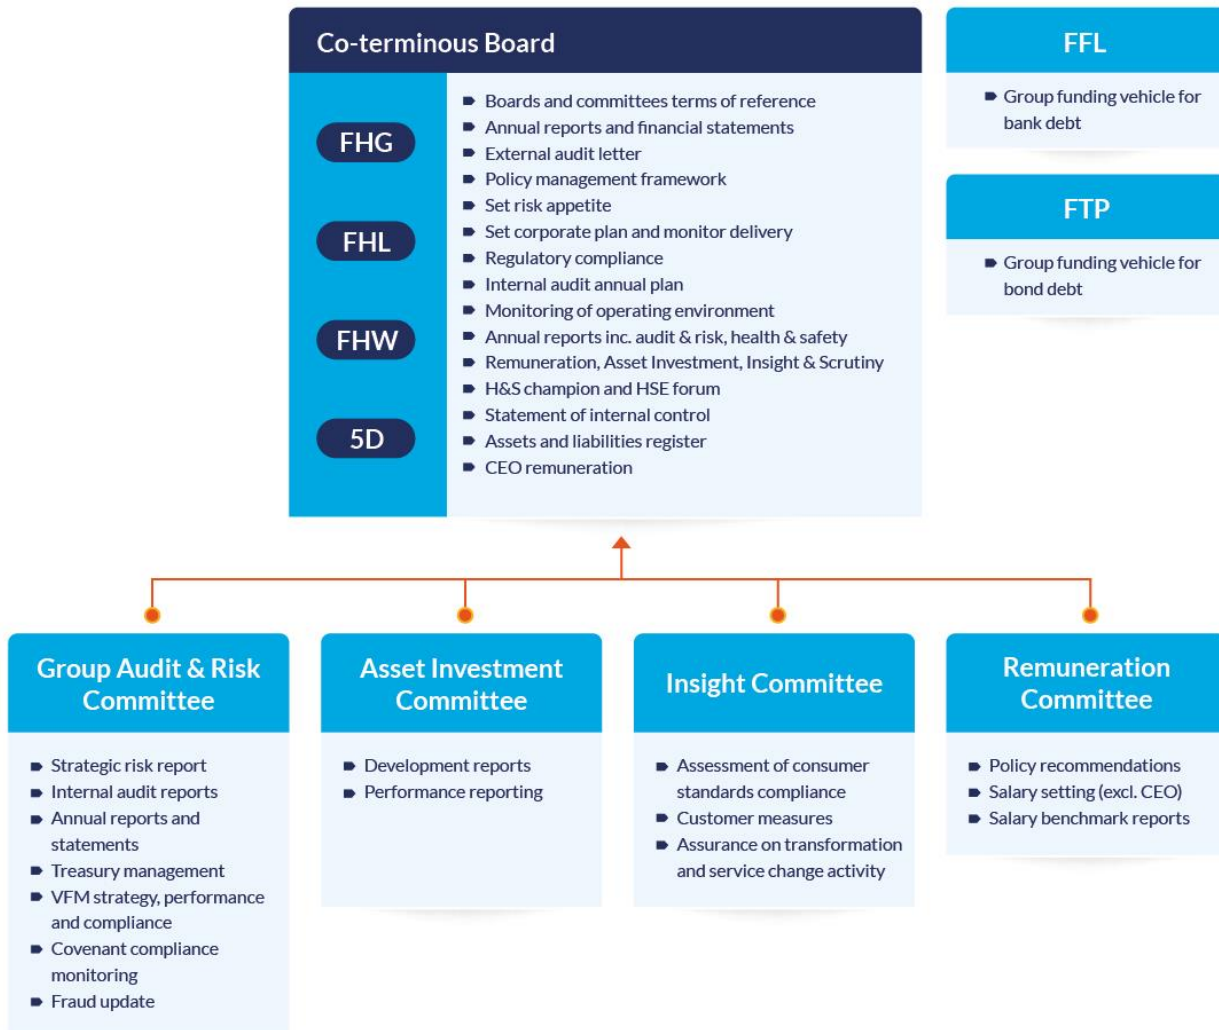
Co-terminous Board

FHG

FHL

FHW

5D

- Boards and committees terms of reference
- Annual reports and financial statements
- External audit letter
- Policy management framework
- Set risk appetite
- Set corporate plan and monitor delivery
- Regulatory compliance
- Internal audit annual plan
- Monitoring of operating environment
- Annual reports inc. audit & risk, health & safety
- Remuneration, Asset Investment, Insight & Scrutiny
- H&S champion and HSE forum
- Statement of internal control
- Assets and liabilities register
- CEO remuneration

FFL

- Group funding vehicle for bank debt

FTP

- Group funding vehicle for bond debt

Group Audit & Risk Committee

- Strategic risk report
- Internal audit reports
- Annual reports and statements
- Treasury management
- VFM strategy, performance and compliance
- Covenant compliance monitoring
- Fraud update

Asset Investment Committee

- Development reports
- Performance reporting

Insight Committee

- Assessment of consumer standards compliance
- Customer measures
- Assurance on transformation and service change activity

Remuneration Committee

- Policy recommendations
- Salary setting (excl. CEO)
- Salary benchmark reports